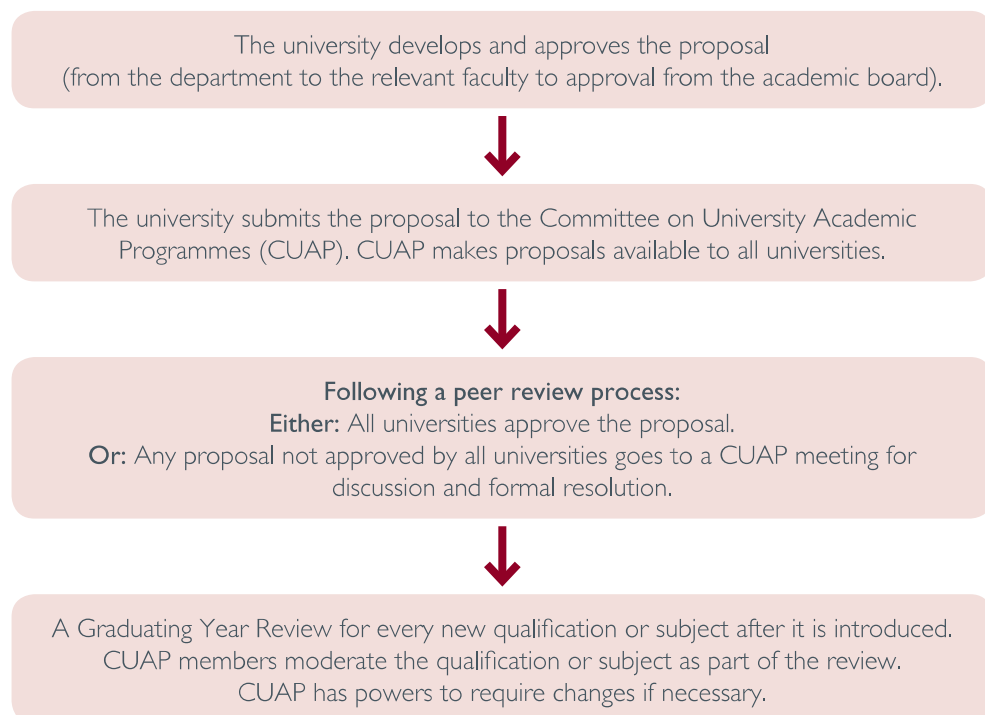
The university develops and approves the proposal
(from the department to the relevant faculty to approval from the academic board).

The university submits the proposal to the Committee on University Academic Programmes (CUAP). CUAP makes proposals available to all universities.

Following a peer review process:
Either: All universities approve the proposal.
Or: Any proposal not approved by all universities goes to a CUAP meeting for discussion and formal resolution.

A Graduating Year Review for every new qualification or subject after it is introduced.
CUAP members moderate the qualification or subject as part of the review.
CUAP has powers to require changes if necessary.